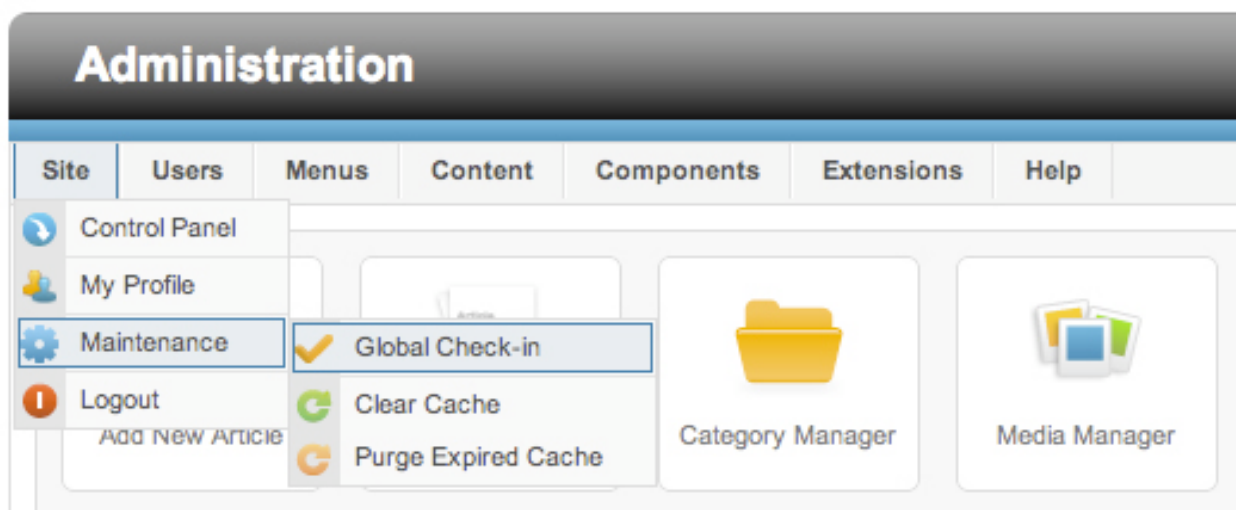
Administration

Site | Users | Menus | Content | Components | Extensions | Help

Control Panel
My Profile
Maintenance
Logout

Global Check-in
Clear Cache
Purge Expired Cache

Add New Article
Category Manager
Media Manager